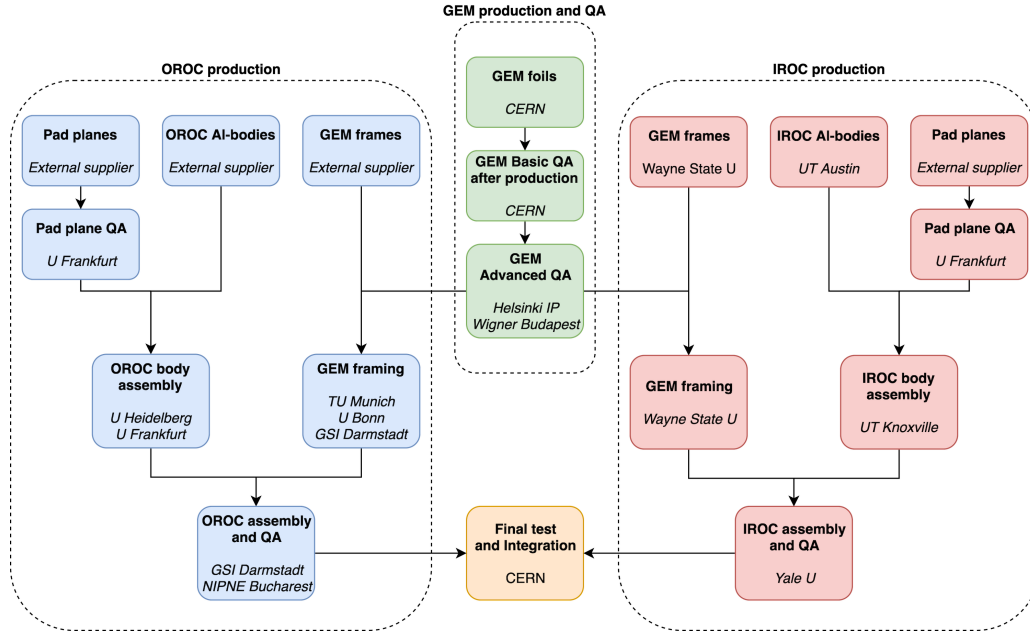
GEM production and QA

OROC production

IROC production

GEM foils
CERN

GEM Basic QA after production
CERN

GEM Advanced QA
Helsinki IP
Wigner Budapest

Pad planes
External supplier

OROC Al-bodies
External supplier

GEM frames
External supplier

Pad plane QA
U Frankfurt

OROC body assembly
U Heidelberg
U Frankfurt

GEM framing
TU Munich
U Bonn
GSI Darmstadt

OROC assembly and QA
GSI Darmstadt
NIPNE Bucharest

GEM frames
Wayne State U

IROC Al-bodies
UT Austin

Pad planes
External supplier

Pad plane QA
U Frankfurt

GEM framing
Wayne State U

IROC body assembly
UT Knoxville

IROC assembly and QA
Yale U

Final test and Integration
CERN